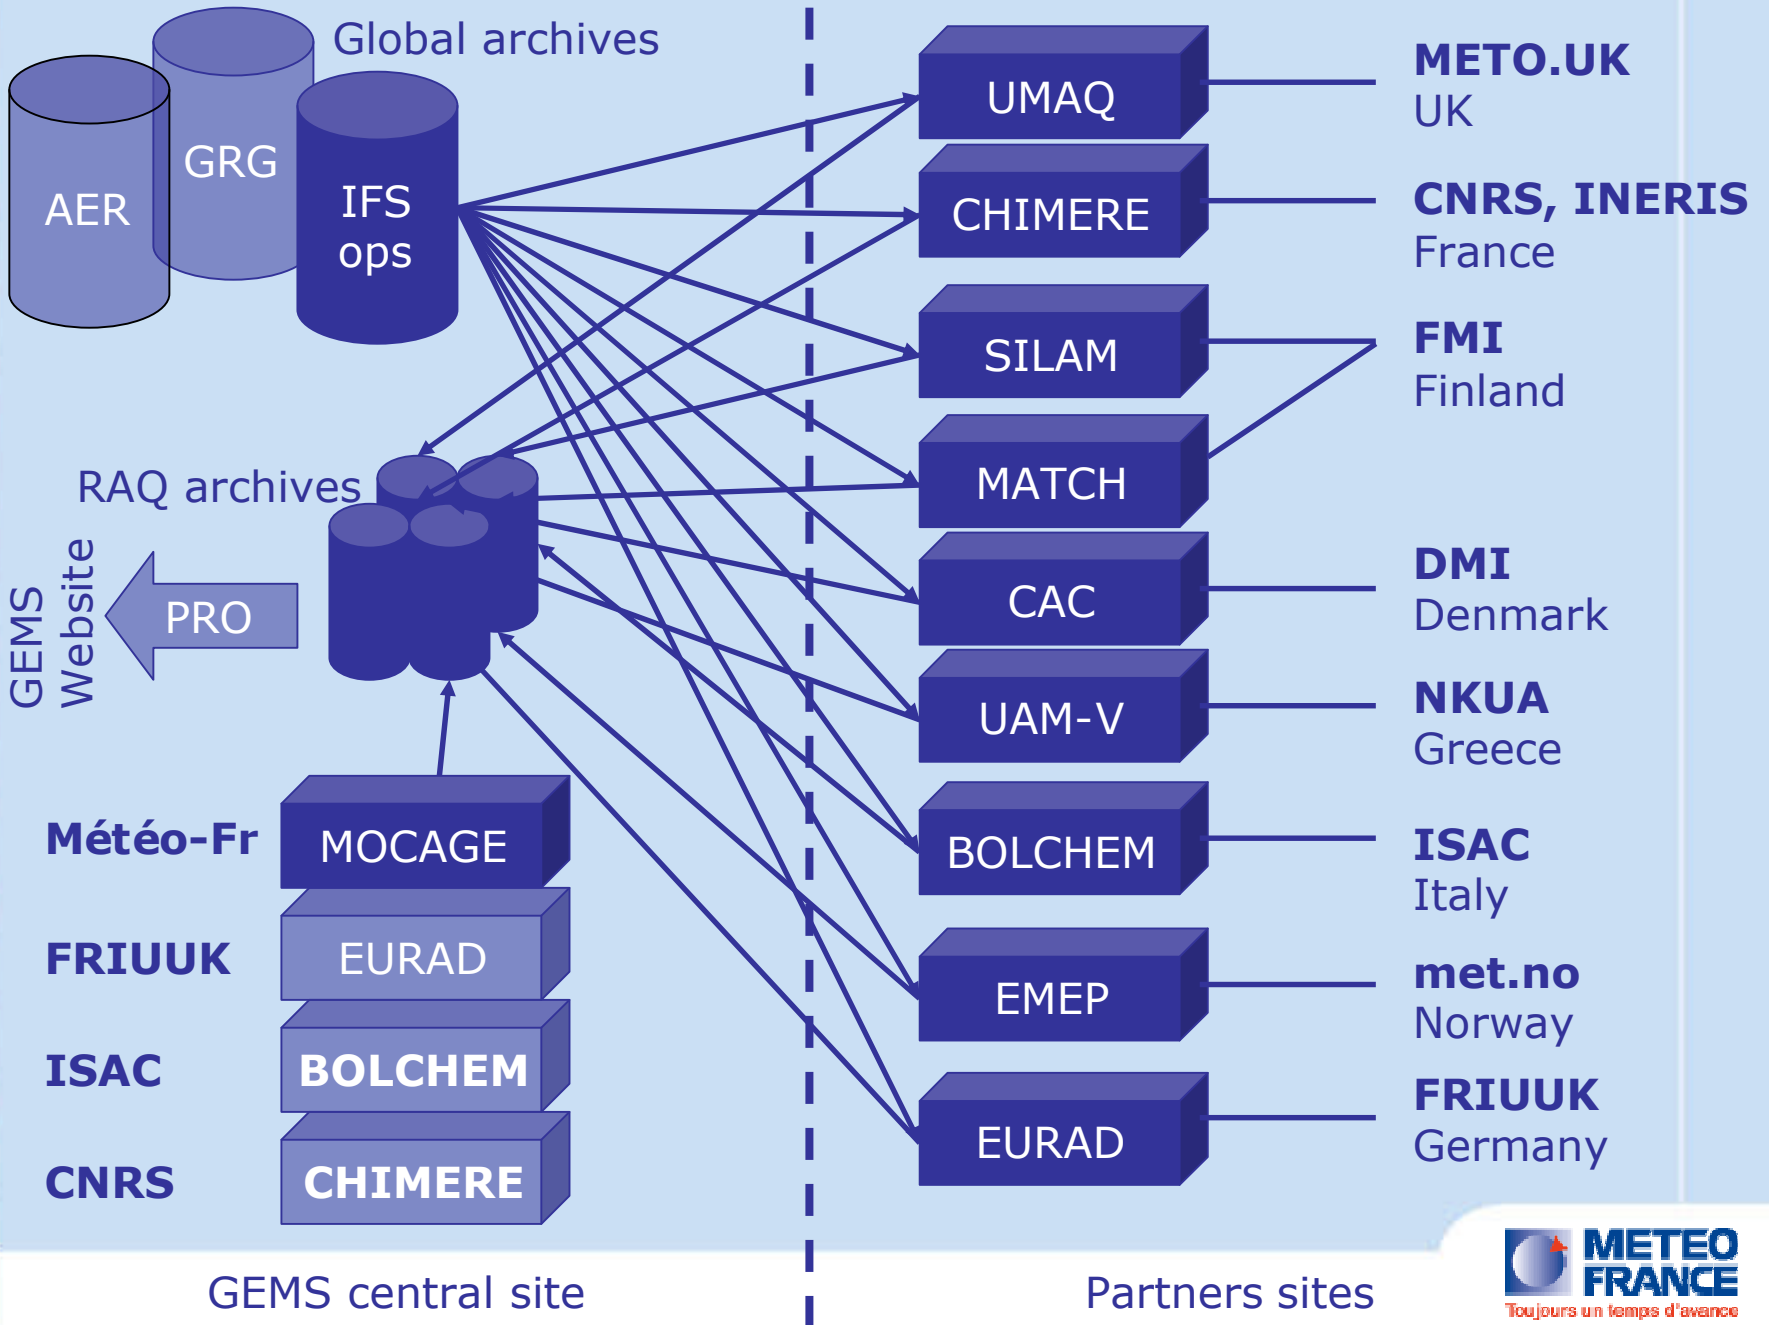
Global archives

AER

GRG

IFS ops

RAQ archives

GEMS Website

PRO

Météo-Fr MOCAGE

FRIUUK EURAD

ISAC BOLCHEM

CNRS CHIMERE

UMAQ

METO.UK
UK

CHIMERE

CNRS, INERIS
France

SILAM

FMI
Finland

MATCH

CAC

DMI
Denmark

UAM-V

NKUA
Greece

BOLCHEM

ISAC
Italy

EMEP

met.no
Norway

EURAD

FRIUUK
Germany

GEMS central site

Partners sites

METEO FRANCE
Toujours un temps d'avance